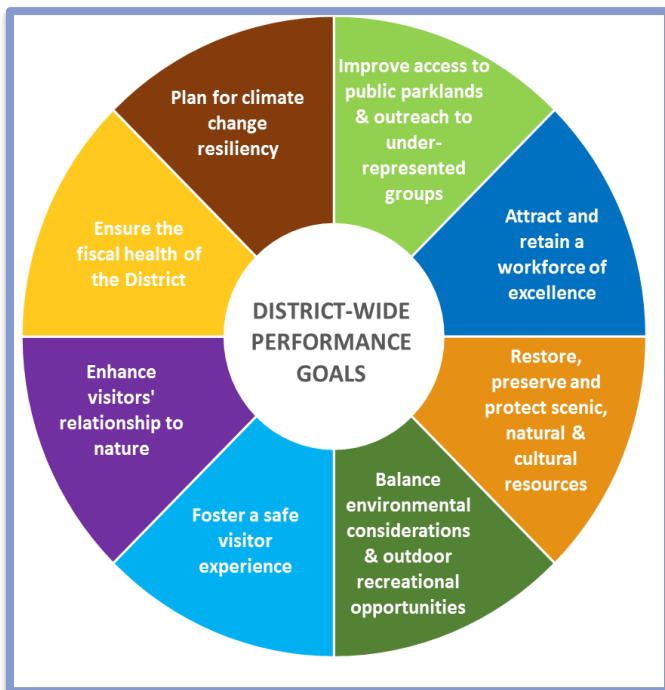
DISTRICT-WIDE PERFORMANCE GOALS

Plan for climate change resiliency

Improve access to public parklands & outreach to under-represented groups

Attract and retain a workforce of excellence

Restore, preserve and protect scenic, natural & cultural resources

Balance environmental considerations & outdoor recreational opportunities

Foster a safe visitor experience

Enhance visitors' relationship to nature

Ensure the fiscal health of the District